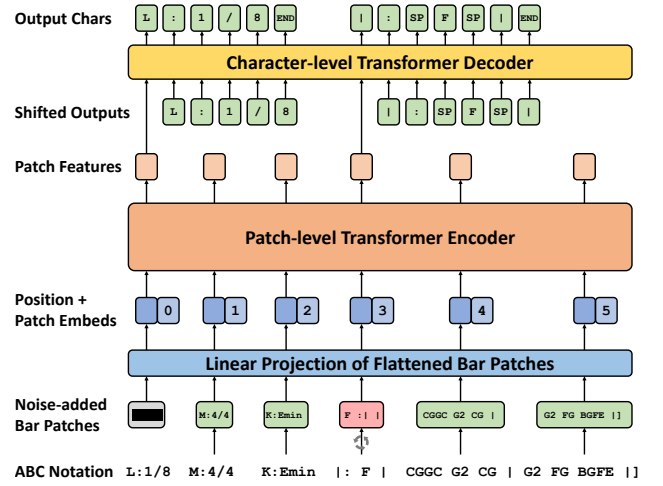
Output Chars
L : 1 / 8 END
| : SP F SP | END

Character-level Transformer Decoder

Shifted Outputs
L : 1 / 8
| : SP F SP |

Patch Features

Patch-level Transformer Encoder

Position + Patch Embeds
0 1 2 3 4 5

Linear Projection of Flattened Bar Patches

Noise-added Bar Patches
M:4/4 K:Emin F :| | CGGC G2 CG | G2 FG BGFE |]

ABC Notation L:1/8 M:4/4 K:Emin |: F | CGGC G2 CG | G2 FG BGFE |]